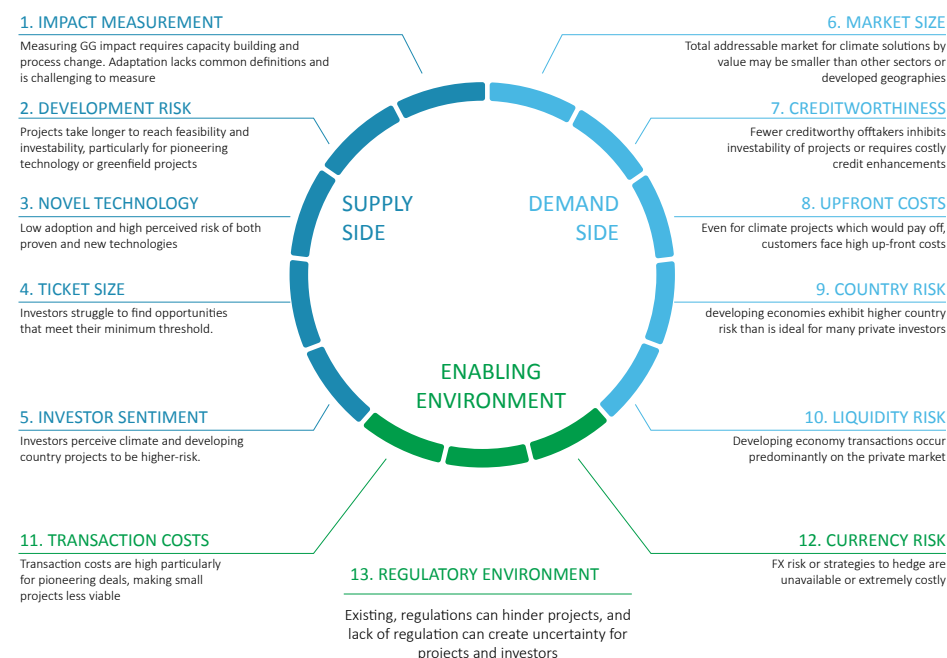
1. IMPACT MEASUREMENT

Measuring GG impact requires capacity building and process change. Adaptation lacks common definitions and is challenging to measure

2. DEVELOPMENT RISK

Projects take longer to reach feasibility and investability, particularly for pioneering technology or greenfield projects

3. NOVEL TECHNOLOGY

Low adoption and high perceived risk of both proven and new technologies

4. TICKET SIZE

Investors struggle to find opportunities that meet their minimum threshold.

5. INVESTOR SENTIMENT

Investors perceive climate and developing country projects to be higher-risk.

6. MARKET SIZE

Total addressable market for climate solutions by value may be smaller than other sectors or developed geographies

7. CREDITWORTHINESS

Fewer creditworthy offtakers inhibits investability of projects or requires costly credit enhancements

8. UPFRONT COSTS

Even for climate projects which would pay off, customers face high up-front costs

9. COUNTRY RISK

developing economies exhibit higher country risk than is ideal for many private investors

10. LIQUIDITY RISK

Developing economy transactions occur predominantly on the private market

SUPPLY SIDE

DEMAND SIDE

ENABLING ENVIRONMENT

11. TRANSACTION COSTS

Transaction costs are high particularly for pioneering deals, making small projects less viable

12. CURRENCY RISK

FX risk or strategies to hedge are unavailable or extremely costly

13. REGULATORY ENVIRONMENT

Existing, regulations can hinder projects, and lack of regulation can create uncertainty for projects and investors